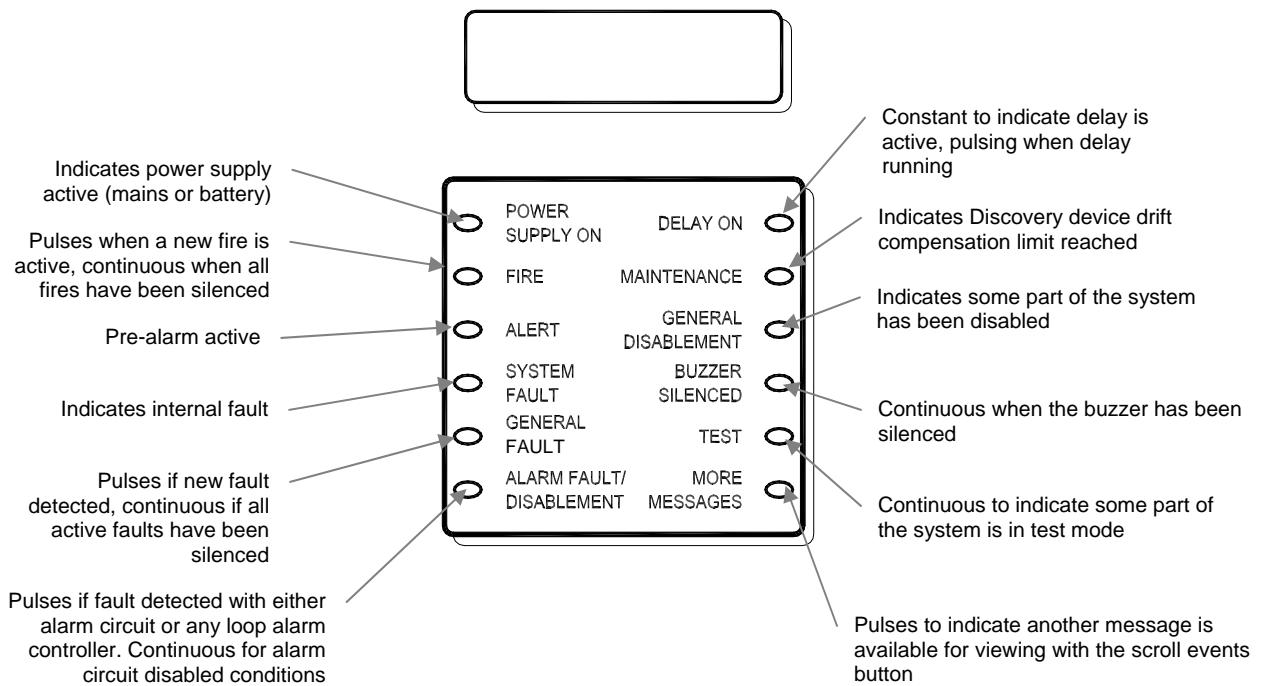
Indicates power supply active (mains or battery)

Pulses when a new fire is active, continuous when all fires have been silenced

Pre-alarm active

Indicates internal fault

Pulses if new fault detected, continuous if all active faults have been silenced

Pulses if fault detected with either alarm circuit or any loop alarm controller. Continuous for alarm circuit disabled conditions

POWER SUPPLY ON

FIRE

ALERT

SYSTEM FAULT

GENERAL FAULT

ALARM FAULT/ DISABLEMENT

DELAY ON

MAINTENANCE

GENERAL DISABLEMENT

BUZZER SILENCED

TEST

MORE MESSAGES

Constant to indicate delay is active, pulsing when delay running

Indicates Discovery device drift compensation limit reached

Indicates some part of the system has been disabled

Continuous when the buzzer has been silenced

Continuous to indicate some part of the system is in test mode

Pulses to indicate another message is available for viewing with the scroll events button